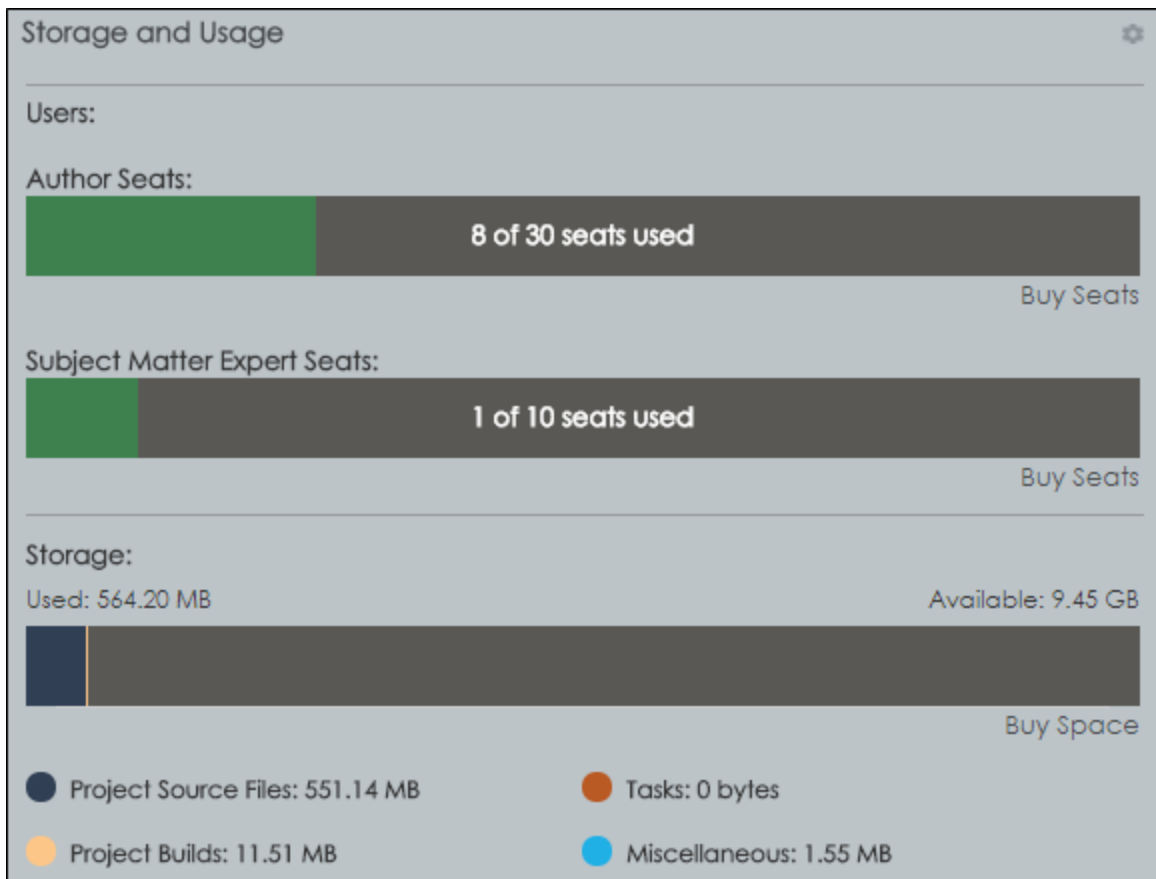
Storage and Usage

Users:

Author Seats:

8 of 30 seats used

Buy Seats

Subject Matter Expert Seats:

1 of 10 seats used

Buy Seats

Storage:

Used: 564.20 MB

Available: 9.45 GB

Buy Space

Project Source Files: 551.14 MB

Tasks: 0 bytes

Project Builds: 11.51 MB

Miscellaneous: 1.55 MB